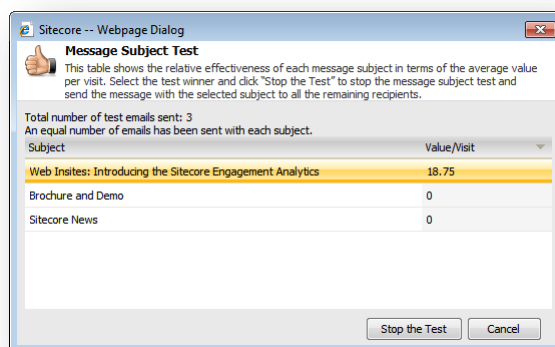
Sitecore -- Webpage Dialog

Message Subject Test

This table shows the relative effectiveness of each message subject in terms of the average value per visit. Select the test winner and click "Stop the Test" to stop the message subject test and send the message with the selected subject to all the remaining recipients.

Total number of test emails sent: 3
An equal number of emails has been sent with each subject.

| Subject | Value/Visit |
|---|---|
| Web Insites: Introducing the Sitecore Engagement Analytics | 18.75 |
| Brochure and Demo | 0 |
| Sitecore News | 0 |

Stop the Test
Cancel